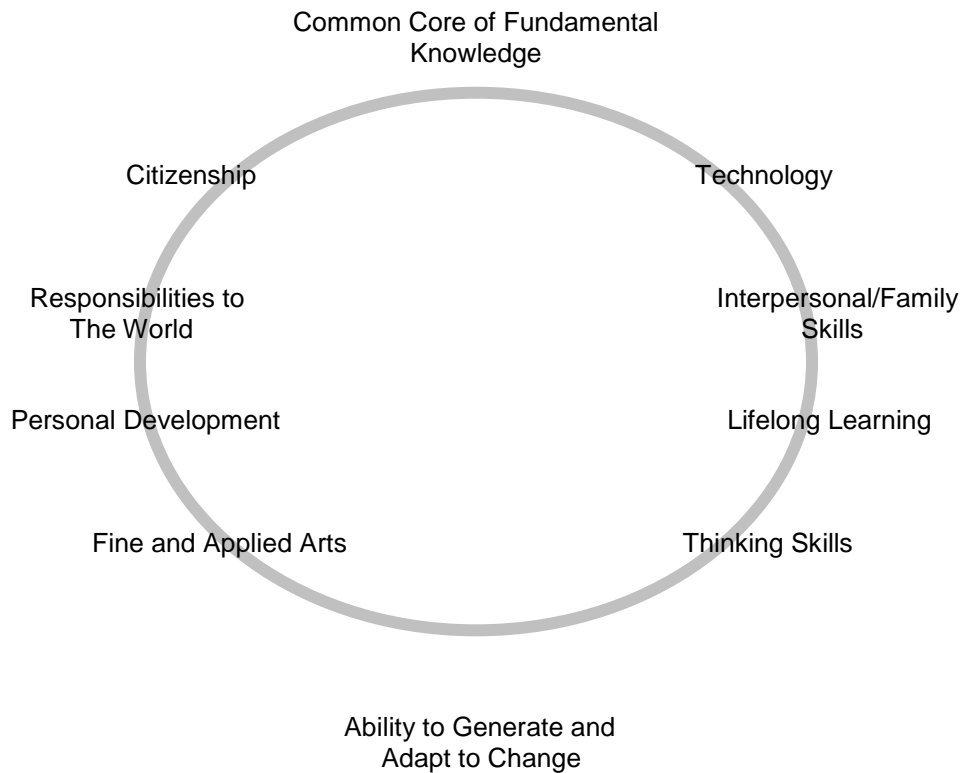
Common Core of Fundamental Knowledge

Citizenship

Technology

Responsibilities to The World

Interpersonal/Family Skills

Personal Development

Lifelong Learning

Fine and Applied Arts

Thinking Skills

Ability to Generate and Adapt to Change